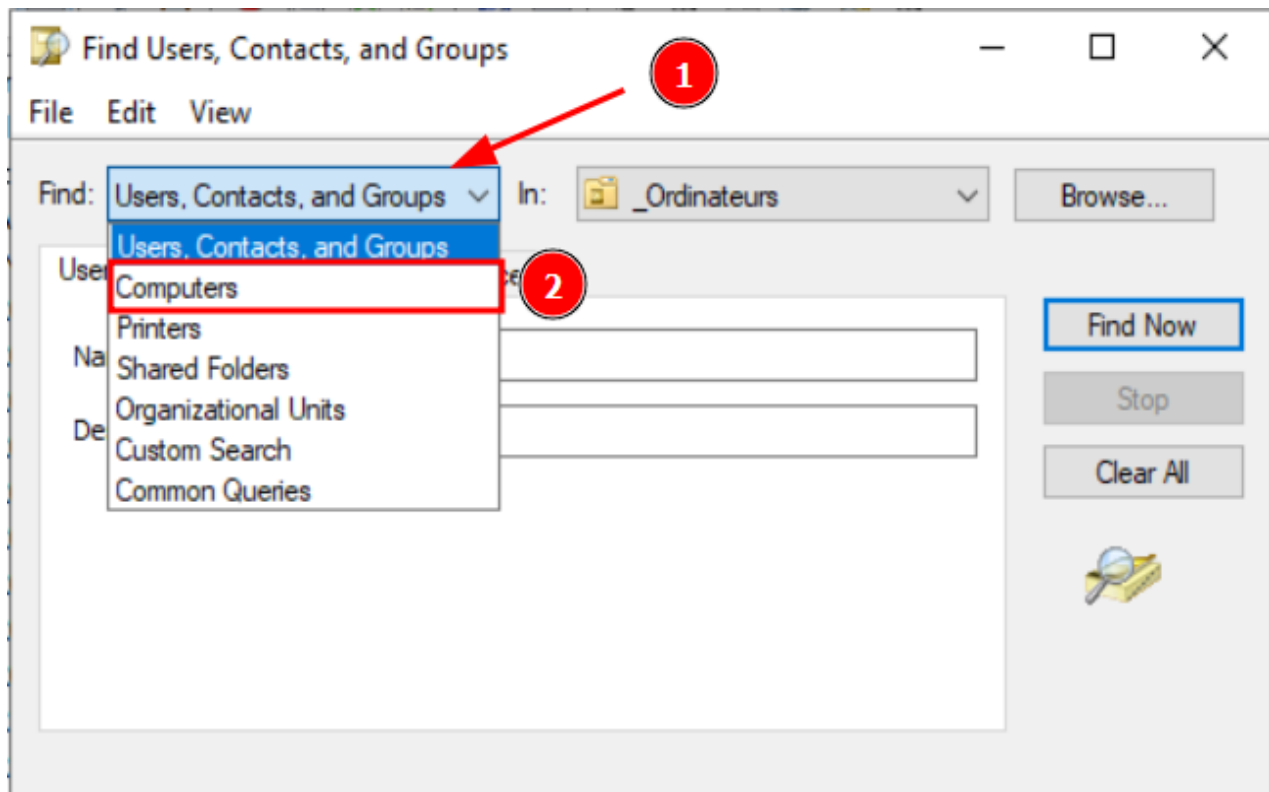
Find Users, Contacts, and Groups

File Edit View

1

Find: Users, Contacts, and Groups In: _Ordinateurs Browse...

Users, Contacts, and Groups
Computers
Printers
Shared Folders
Organizational Units
Custom Search
Common Queries

2

User

Na

De

Find Now

Stop

Clear All